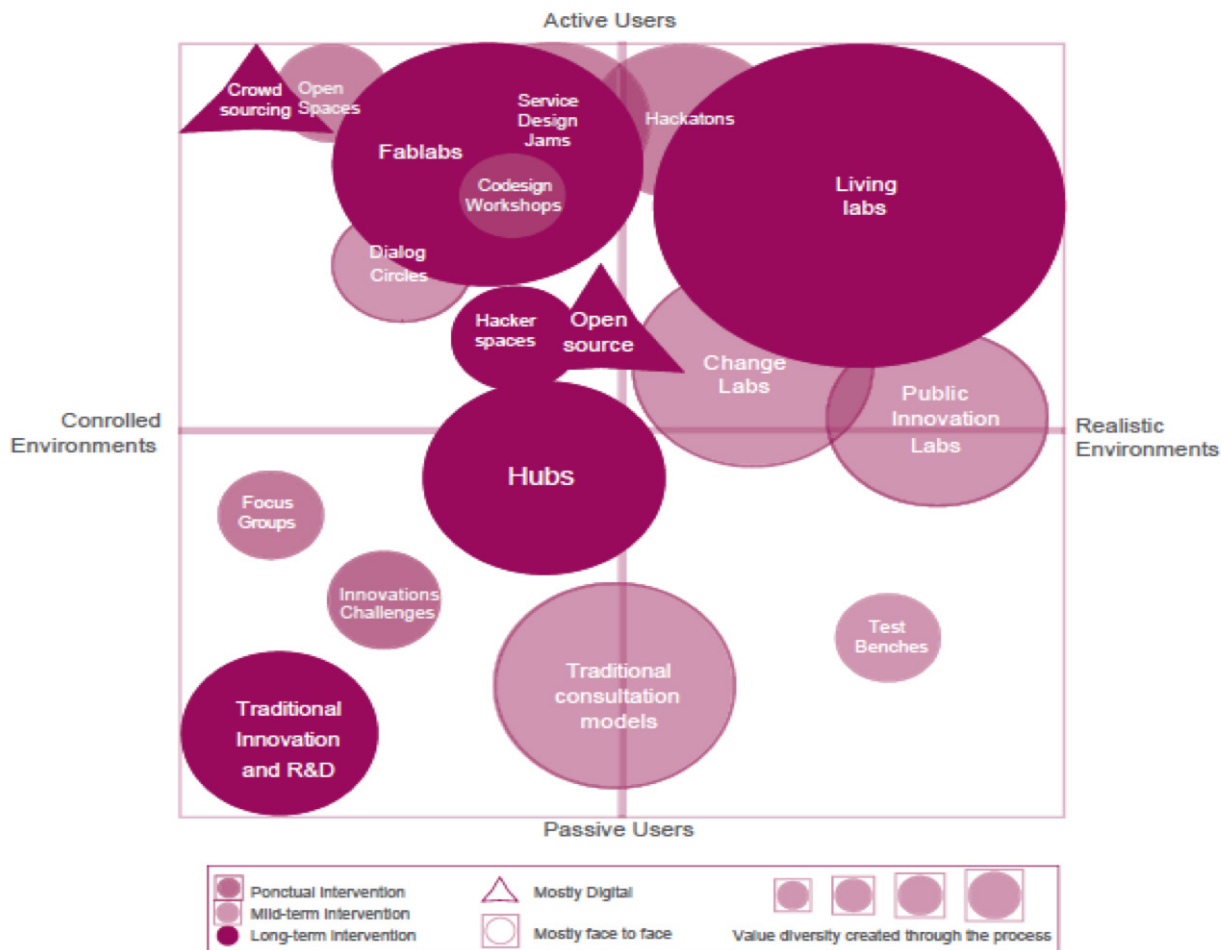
Active Users

Crowd sourcing

Open Spaces

Fablabs

Service Design Jams

Hackatons

Codesign Workshops

Living labs

Dialog Circles

Hacker spaces

Open source

Change Labs

Conrolled Environments

Public Innovation Labs

Realistic Environments

Hubs

Focus Groups

Innovations Challenges

Test Benches

Traditional consultation models

Traditional Innovation and R&D

Passive Users

Ponctual Intervention
Mild-term intervention
Long-term intervention

Mostly Digital
Mostly face to face

Value diversity created through the process